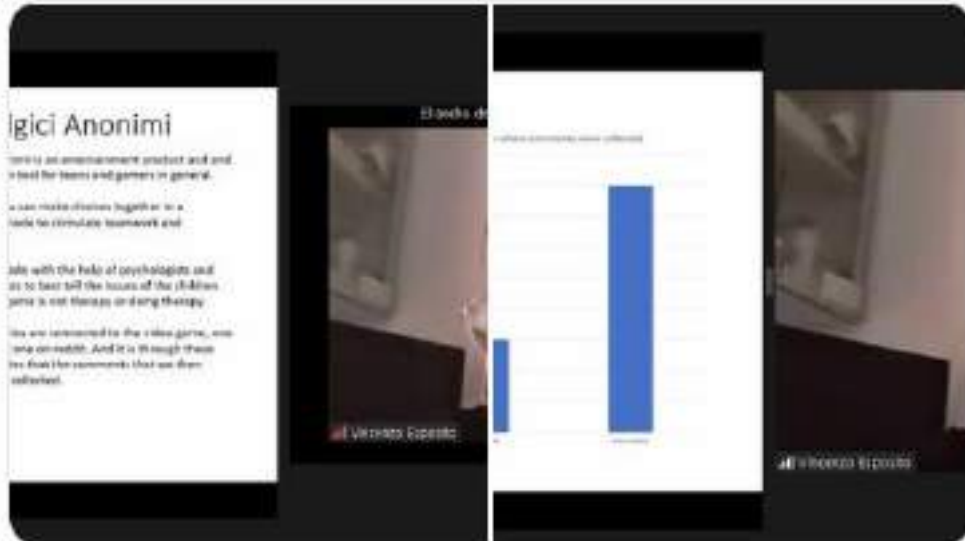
lgici Anonimi

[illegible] is an entertainment product and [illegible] tool for teens and gamers in general.

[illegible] can make choices together in a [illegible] to stimulate teamwork and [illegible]

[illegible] with the help of psychologists and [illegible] to best tell the issues of the children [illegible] game is not therapy or doing therapy.

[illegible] are connected to the video game, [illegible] one on reddit. And it is through these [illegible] that the comments that we then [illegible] collected.

El sueño de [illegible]

Vincenzo Esposito

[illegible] comments were collected

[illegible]

Vincenzo Esposito